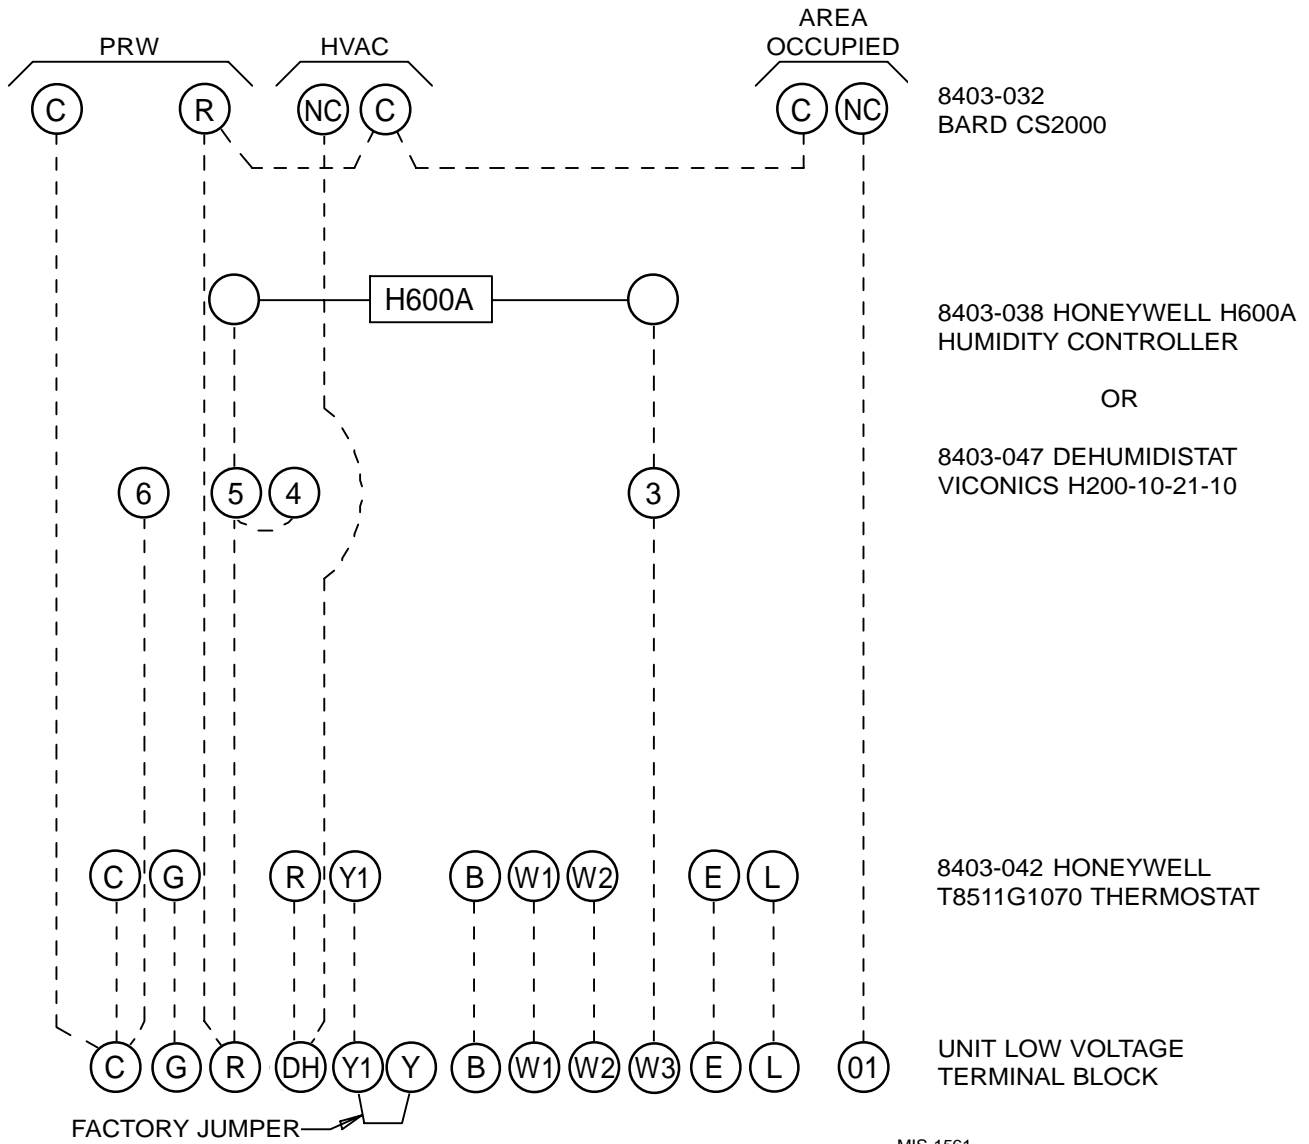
PRW HVAC AREA OCCUPIED

C R NC C C NC

8403-032
BARD CS2000

H600A

8403-038 HONEYWELL H600A HUMIDITY CONTROLLER

OR

8403-047 DEHUMIDISTAT VICONICS H200-10-21-10

6 5 4 3

C G R Y1 B W1 W2 E L

8403-042 HONEYWELL T8511G1070 THERMOSTAT

C G R DH Y1 Y B W1 W2 W3 E L 01

UNIT LOW VOLTAGE TERMINAL BLOCK

FACTORY JUMPER

MIS-1561